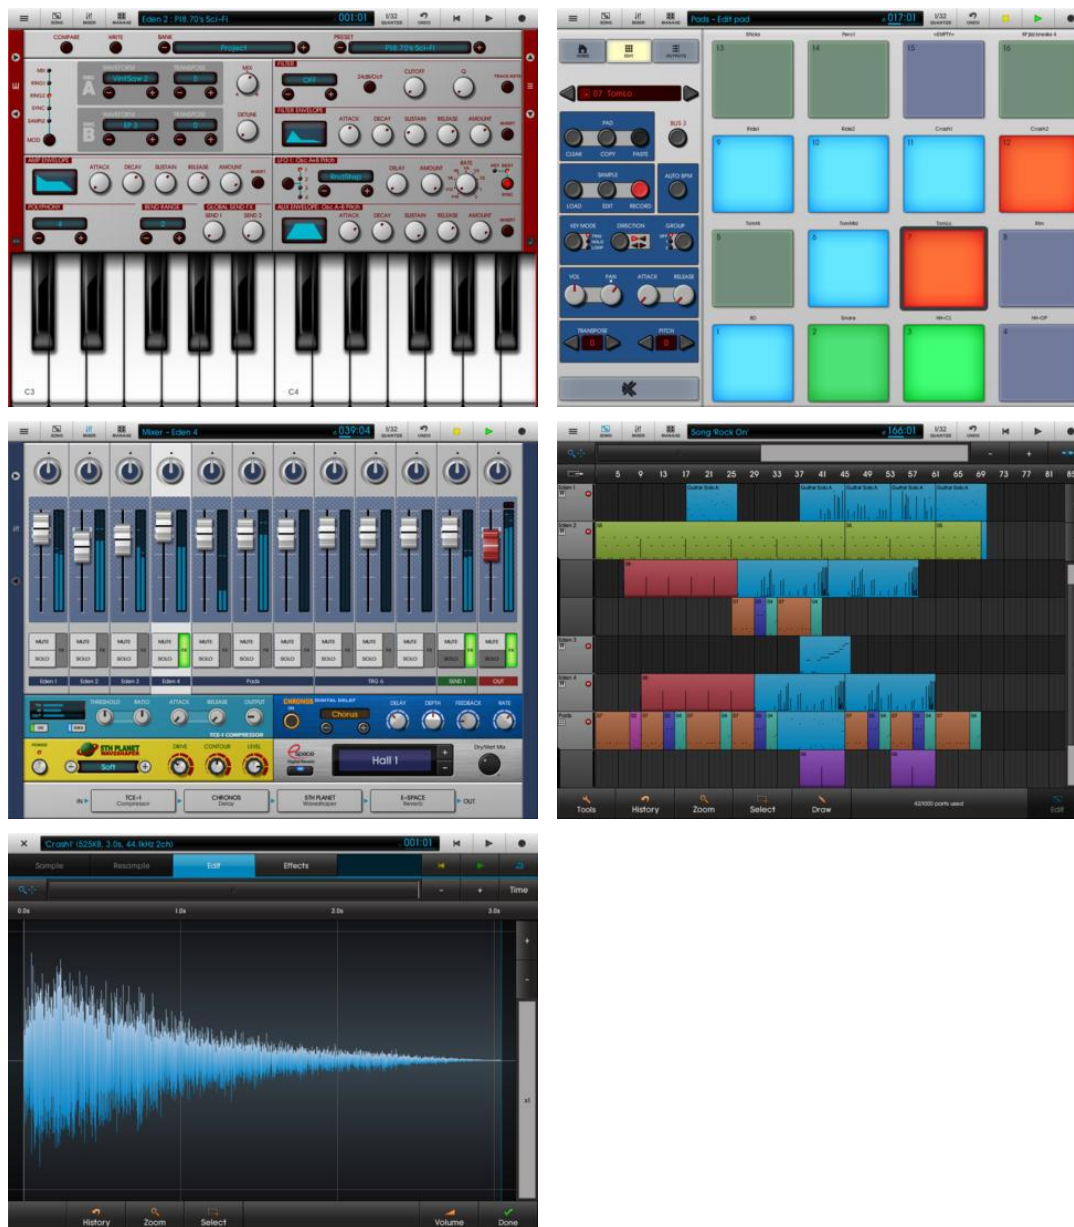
SONG MIXER MANAGE Eden 2 : P18.70's Sci-Fi 001:01 1/32 QUANTIZE UNDO

COMPARE WRITE BANK Project PRESET P18.70's Sci-Fi

OSC A WAVEFORM VintSaw 2 TRANSPOSE 0 MIX

OSC B WAVEFORM EP 3 TRANSPOSE 0 DETUNE

MIX RING1 RING2 SYNC SAMPLE MOD

FILTER Off 24dB/Oct CUTOFF Q TRACK KEYB

FILTER ENVELOPE ATTACK DECAY SUSTAIN RELEASE AMOUNT INVERT

AMP ENVELOPE ATTACK DECAY SUSTAIN RELEASE AMOUNT INVERT

LFO 1 : Osc A+B Pitch SndShap DELAY AMOUNT RATE KEY RESET SYNC

POLYPHONY 4 BEND RANGE 2 GLOBAL SEND FX SEND 1 SEND 2

AUX ENVELOPE: Osc A-B Pitch ATTACK DECAY SUSTAIN RELEASE AMOUNT INVERT

C3 C4

SONG MIXER MANAGE Pads - Edit pad 017:01 1/32 QUANTIZE UNDO

HOME EDIT OUTPUTS

07: TomLo

PAD CLEAR COPY PASTE BUS 3

SAMPLE LOAD EDIT RECORD AUTO BPM

KEY MODE DIRECTION GROUP OFF

VOL PAN ATTACK RELEASE

TRANSPOSE 0 PITCH 0

Sticks Perc1 <EMPTY> XF jkl breaks 4
13 14 15 16
Ride1 Ride2 Crash1 Crash2
9 10 11 12
TomHi TomMid TomLo Rim
5 6 7 8
BD Snare HH-CL HH-OP
1 2 3 4

SONG MIXER MANAGE Mixer - Eden 4 039:04 1/32 QUANTIZE UNDO

MUTE SOLO FX

Eden 1 Eden 2 Eden 3 Eden 4 Pads TRG 6 SEND 1 OUT

THRESHOLD RATIO ATTACK RELEASE OUTPUT TCE-1 COMPRESSOR

CHRONOS DIGITAL DELAY ON Chorus DELAY DEPTH FEEDBACK RATE

POWER 5TH PLANET WAVESHAPER Soft DRIVE CONTOUR LEVEL

E-space Digital Reverb Hall 1 Dry/Wet Mix

IN TCE-1 Compressor CHRONOS Delay 5TH PLANET Waveshaper E-SPACE Reverb OUT

SONG MIXER MANAGE Song 'Rock On' 166:01 1/32 QUANTIZE UNDO

5 9 13 17 21 25 29 33 37 41 45 49 53 57 61 65 69 73 77 81 85

Eden 1 Eden 2 Eden 3 Eden 4 Pads

Guitar Solo A Guitar Solo A Guitar Solo A Guitar Solo A Guitar Solo A

Tools History Zoom Select Draw 42/000 parts used Edit

'Crash1' (525KB, 3.0s, 44.1kHz 2ch) 001:01

Sample Resample Edit Effects

Time

0.0s 1.0s 2.0s 3.0s

x1

History Zoom Select Volume Done